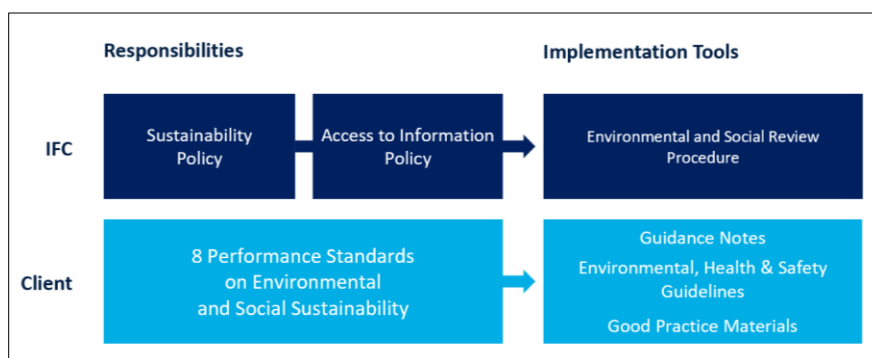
Responsibilities

Implementation Tools

IFC

Sustainability Policy

Access to Information Policy

Environmental and Social Review Procedure

Client

8 Performance Standards on Environmental and Social Sustainability

Guidance Notes

Environmental, Health & Safety Guidelines

Good Practice Materials